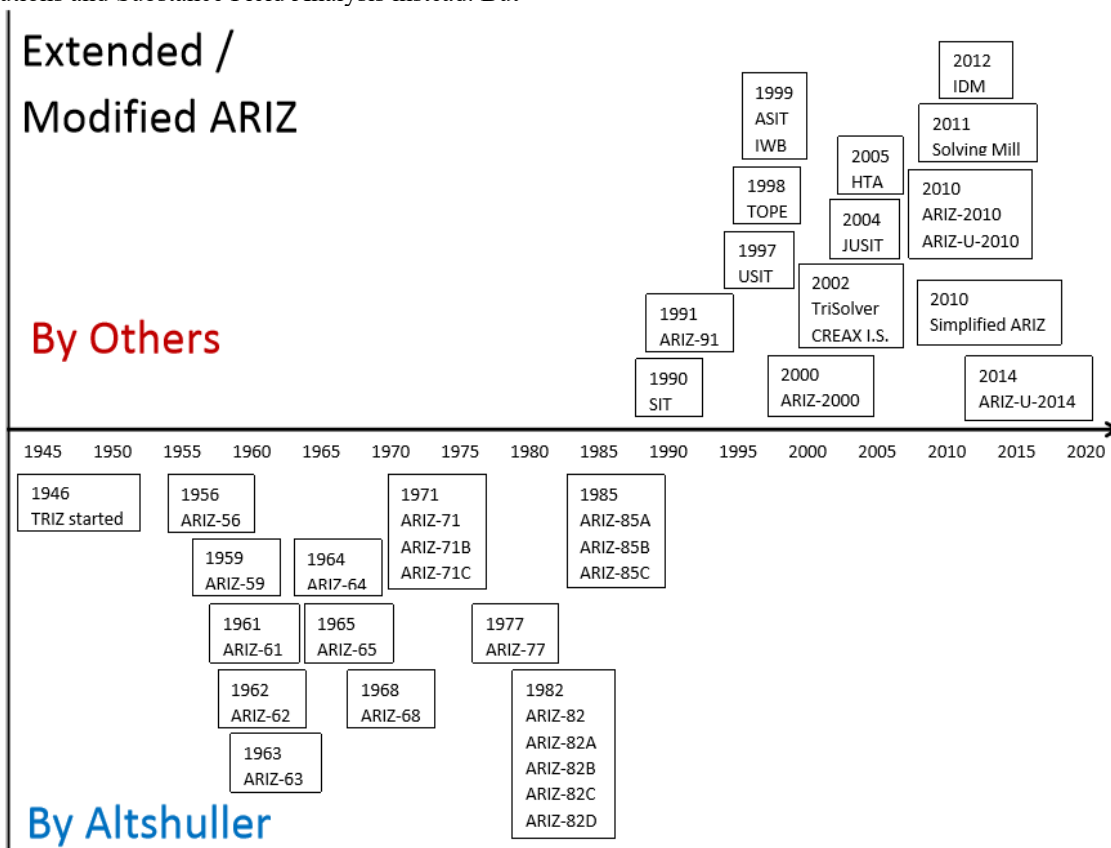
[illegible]

Extended / Modified ARIZ

By Others

1999
ASIT
IWB

2012
IDM

2011
Solving Mill

2005
HTA

1998
TOPE

2010
ARIZ-2010
ARIZ-U-2010

2004
JUSIT

1997
USIT

2002
TriSolver
CREAX I.S.

2010
Simplified ARIZ

1991
ARIZ-91

1990
SIT

2000
ARIZ-2000

2014
ARIZ-U-2014

1945 1950 1955 1960 1965 1970 1975 1980 1985 1990 1995 2000 2005 2010 2015 2020

1946
TRIZ started

1956
ARIZ-56

1971
ARIZ-71
ARIZ-71B
ARIZ-71C

1985
ARIZ-85A
ARIZ-85B
ARIZ-85C

1959
ARIZ-59

1964
ARIZ-64

1961
ARIZ-61

1965
ARIZ-65

1977
ARIZ-77

1962
ARIZ-62

1968
ARIZ-68

1982
ARIZ-82
ARIZ-82A
ARIZ-82B
ARIZ-82C
ARIZ-82D

1963
ARIZ-63

By Altshuller